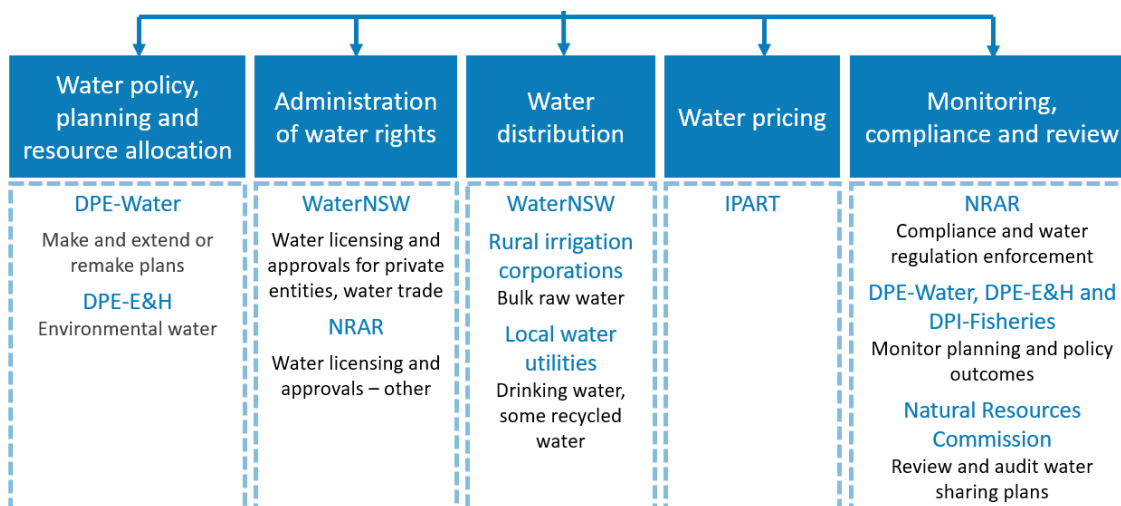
Water policy, planning and resource allocation

DPE-Water

Make and extend or remake plans

DPE-E&H

Environmental water

Administration of water rights

WaterNSW

Water licensing and approvals for private entities, water trade

NRAR

Water licensing and approvals – other

Water distribution

WaterNSW

Rural irrigation corporations

Bulk raw water

Local water utilities

Drinking water, some recycled water

Water pricing

IPART

Monitoring, compliance and review

NRAR

Compliance and water regulation enforcement

DPE-Water, DPE-E&H and DPI-Fisheries

Monitor planning and policy outcomes

Natural Resources Commission

Review and audit water sharing plans